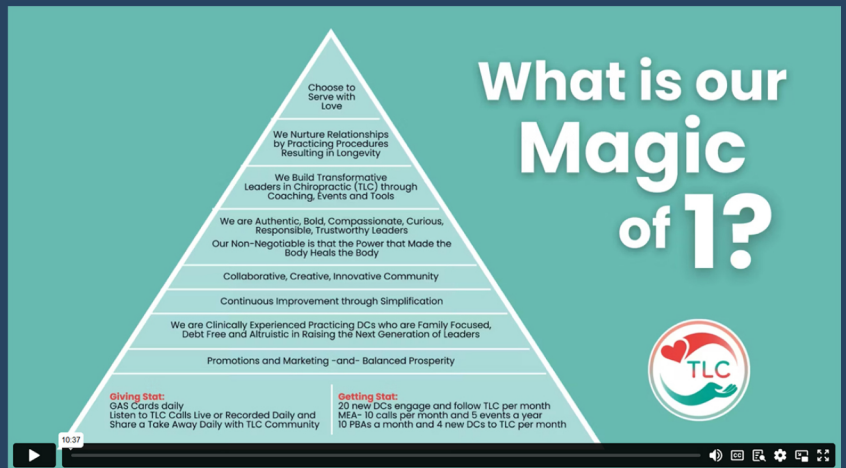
Choose to Serve with Love

We Nurture Relationships by Practicing Procedures Resulting in Longevity

We Build Transformative Leaders in Chiropractic (TLC) through Coaching, Events and Tools

We are Authentic, Bold, Compassionate, Curious, Responsible, Trustworthy Leaders
Our Non-Negotiable is that the Power that Made the Body Heals the Body

Collaborative, Creative, Innovative Community

Continuous Improvement through Simplification

We are Clinically Experienced Practicing DCs who are Family Focused, Debt Free and Altruistic in Raising the Next Generation of Leaders

Promotions and Marketing -and- Balanced Prosperity

Giving Stat:
GAS Cards daily
Listen to TLC Calls Live or Recorded Daily and Share a Take Away Daily with TLC Community

Getting Stat:
20 new DCs engage and follow TLC per month
MEA- 10 calls per month and 5 events a year
10 PBAs a month and 4 new DCs to TLC per month

What is our Magic of 1?

TLC

10:37